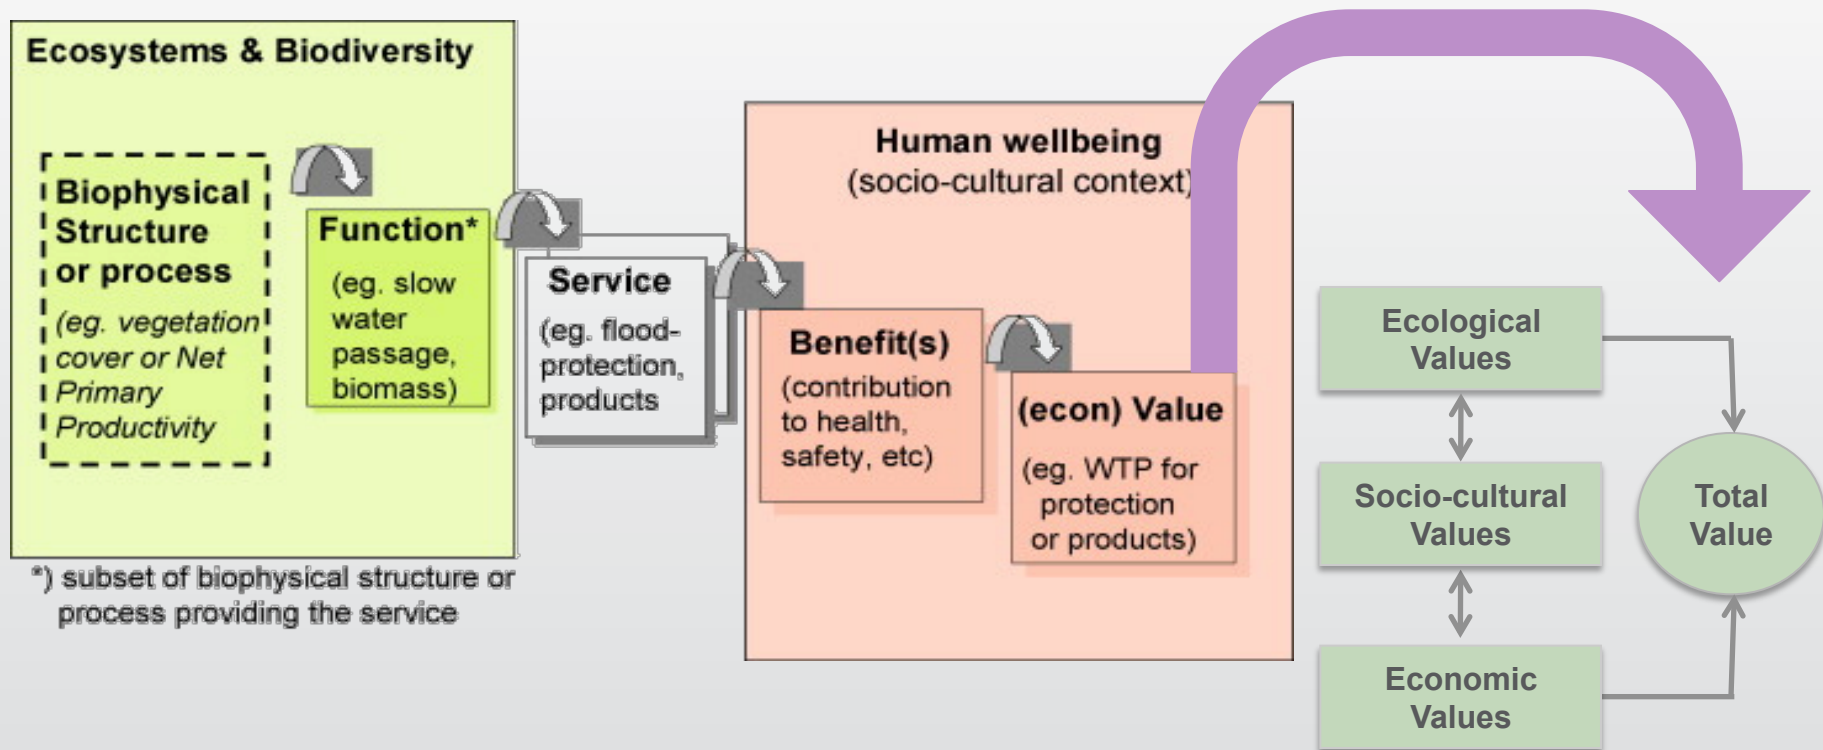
Ecosystems & Biodiversity

Biophysical Structure or process

(eg. vegetation cover or Net Primary Productivity

Function*

(eg. slow water passage, biomass)

Service

(eg. flood-protection, products

*) subset of biophysical structure or process providing the service

Human wellbeing
(socio-cultural context)

Benefit(s)

(contribution to health, safety, etc)

(econ) Value

(eg. WTP for protection or products)

Ecological Values

Socio-cultural Values

Economic Values

Total Value